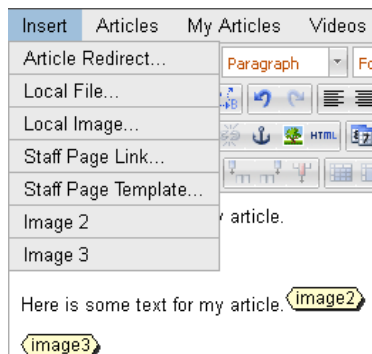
Insert Articles My Articles Videos

Article Redirect...
Local File...
Local Image...
Staff Page Link...
Staff Page Template...
Image 2
Image 3

Paragraph
Fo

HTML

y article.

Here is some text for my article. image2

image3